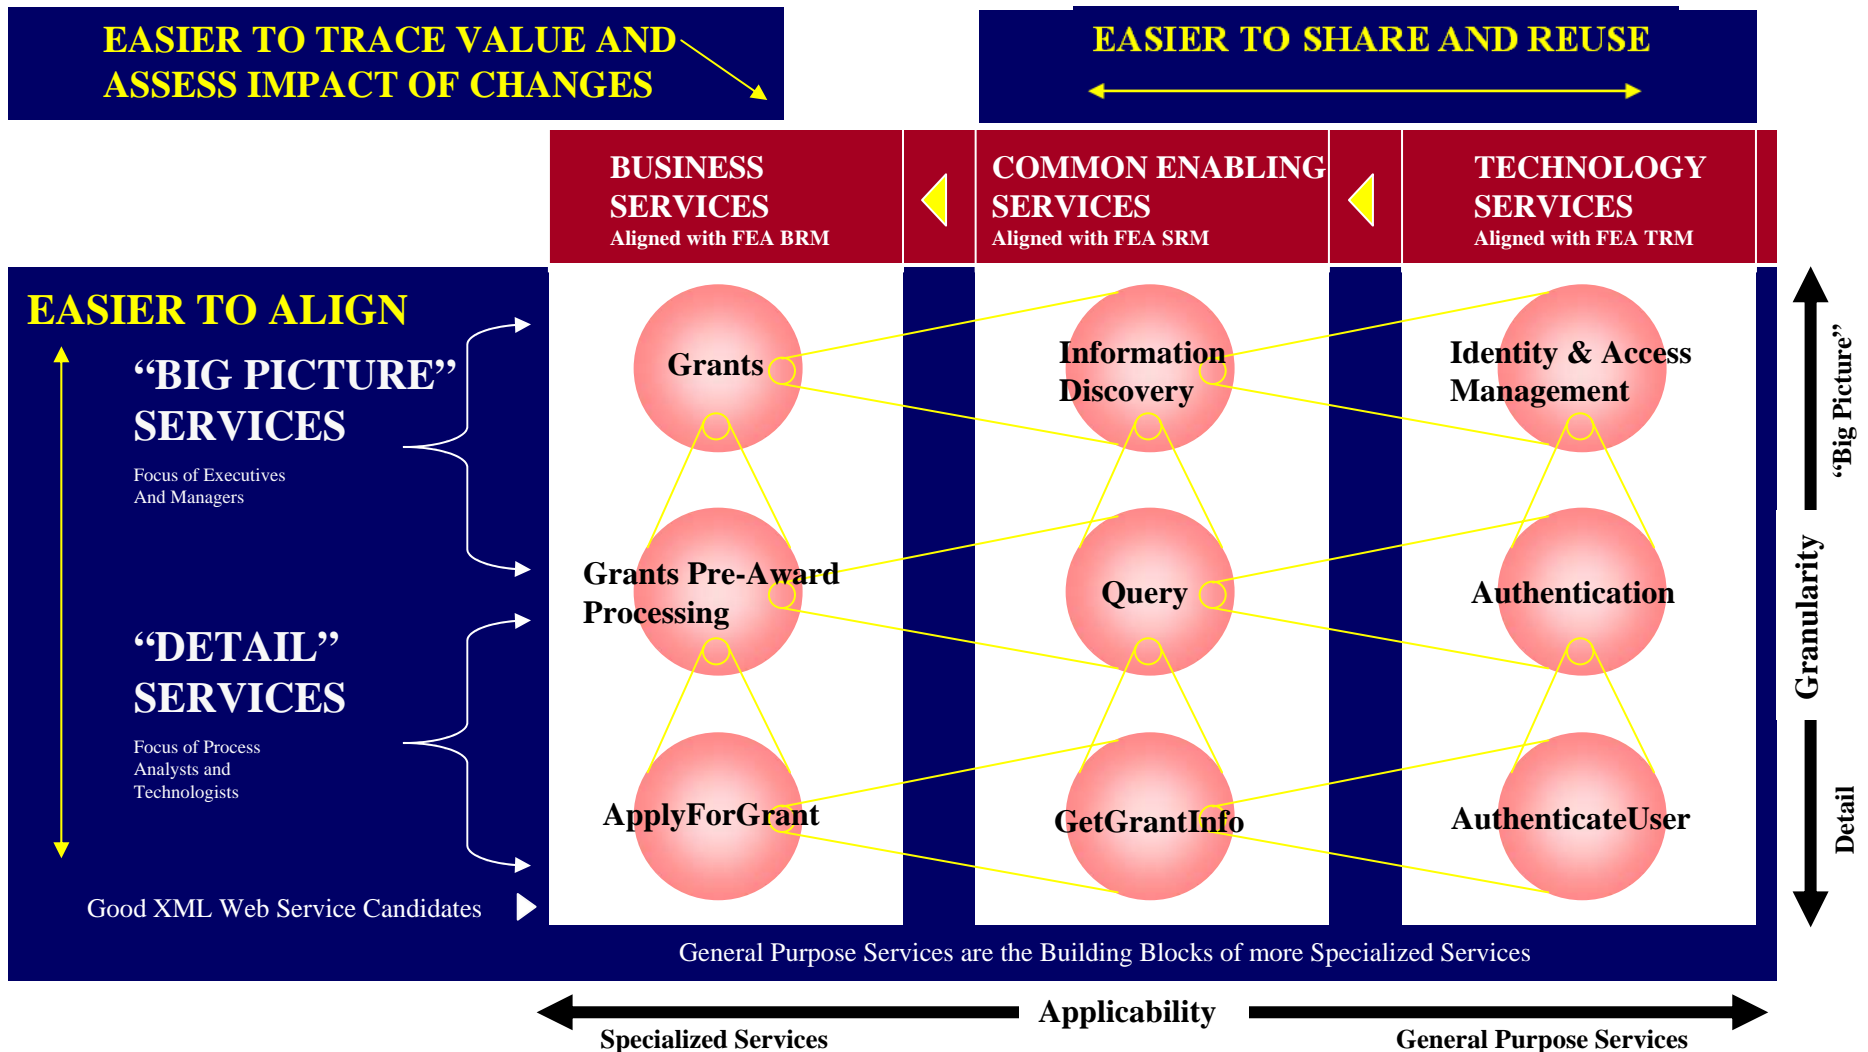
EASIER TO TRACE VALUE AND ASSESS IMPACT OF CHANGES

EASIER TO SHARE AND REUSE

BUSINESS SERVICES
Aligned with FEA BRM

COMMON ENABLING SERVICES
Aligned with FEA SRM

TECHNOLOGY SERVICES
Aligned with FEA TRM

EASIER TO ALIGN

“BIG PICTURE” SERVICES
Focus of Executives And Managers

“DETAIL” SERVICES
Focus of Process Analysts and Technologists

Good XML Web Service Candidates

Grants

Information Discovery

Identity & Access Management

Grants Pre-Award Processing

Query

Authentication

ApplyForGrant

GetGrantInfo

AuthenticateUser

‘Big Picture”

Granularity

Detail

General Purpose Services are the Building Blocks of more Specialized Services

Applicability

Specialized Services

General Purpose Services